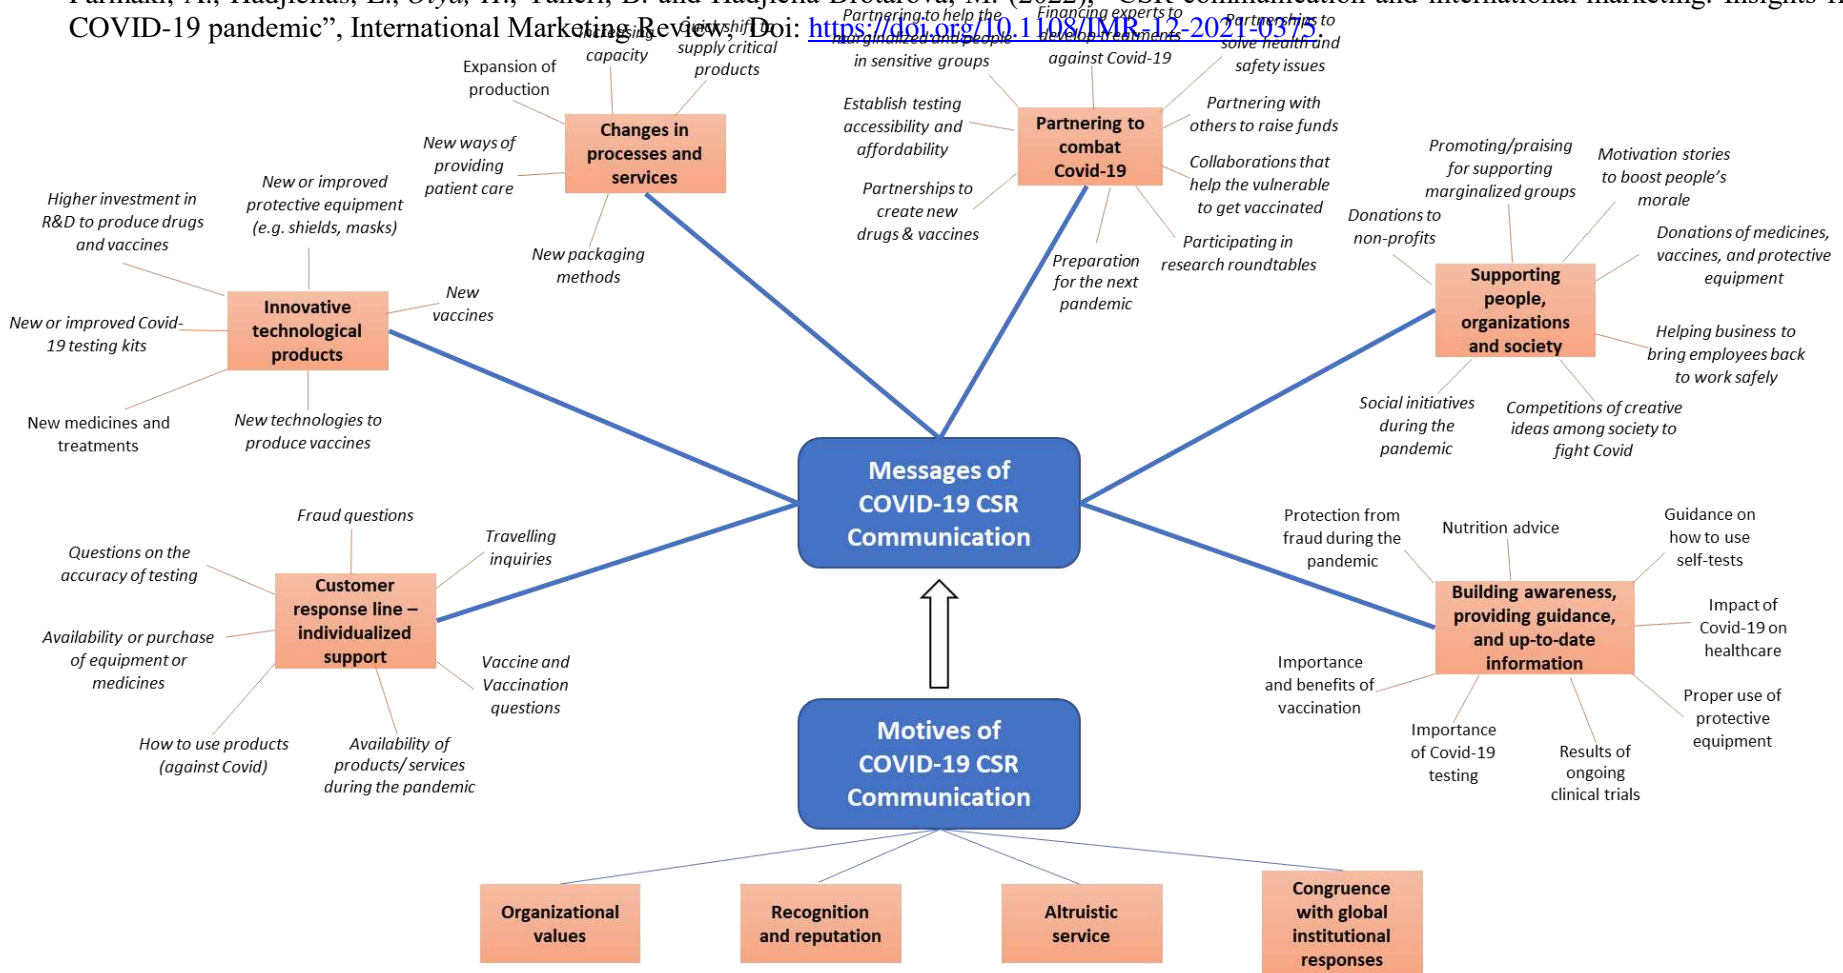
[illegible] COVID-19 pandemic", International Marketing Review, Doi: https://doi.org/10.1108/IMR-12-2021-0375.

Increasing capacity

Quick shift to supply critical products

Expansion of production

Changes in processes and services

New ways of providing patient care

New packaging methods

Partnering to help the marginalized and people in sensitive groups

Financing experts to develop treatments against Covid-19

Partnerships to solve health and safety issues

Establish testing accessibility and affordability

Partnering to combat Covid-19

Partnering with others to raise funds

Collaborations that help the vulnerable to get vaccinated

Partnerships to create new drugs & vaccines

Preparation for the next pandemic

Participating in research roundtables

Higher investment in R&D to produce drugs and vaccines

New or improved protective equipment (e.g. shields, masks)

New or improved Covid-19 testing kits

Innovative technological products

New vaccines

New medicines and treatments

New technologies to produce vaccines

Promoting/praising for supporting marginalized groups

Motivation stories to boost people's morale

Donations to non-profits

Donations of medicines, vaccines, and protective equipment

Supporting people, organizations and society

Helping business to bring employees back to work safely

Social initiatives during the pandemic

Competitions of creative ideas among society to fight Covid

Messages of COVID-19 CSR Communication

Fraud questions

Travelling inquiries

Questions on the accuracy of testing

Customer response line – individualized support

Availability or purchase of equipment or medicines

Vaccine and Vaccination questions

How to use products (against Covid)

Availability of products/ services during the pandemic

Protection from fraud during the pandemic

Nutrition advice

Guidance on how to use self-tests

Building awareness, providing guidance, and up-to-date information

Impact of Covid-19 on healthcare

Importance and benefits of vaccination

Proper use of protective equipment

Importance of Covid-19 testing

Results of ongoing clinical trials

Motives of COVID-19 CSR Communication

Organizational values

Recognition and reputation

Altruistic service

Congruence with global institutional responses